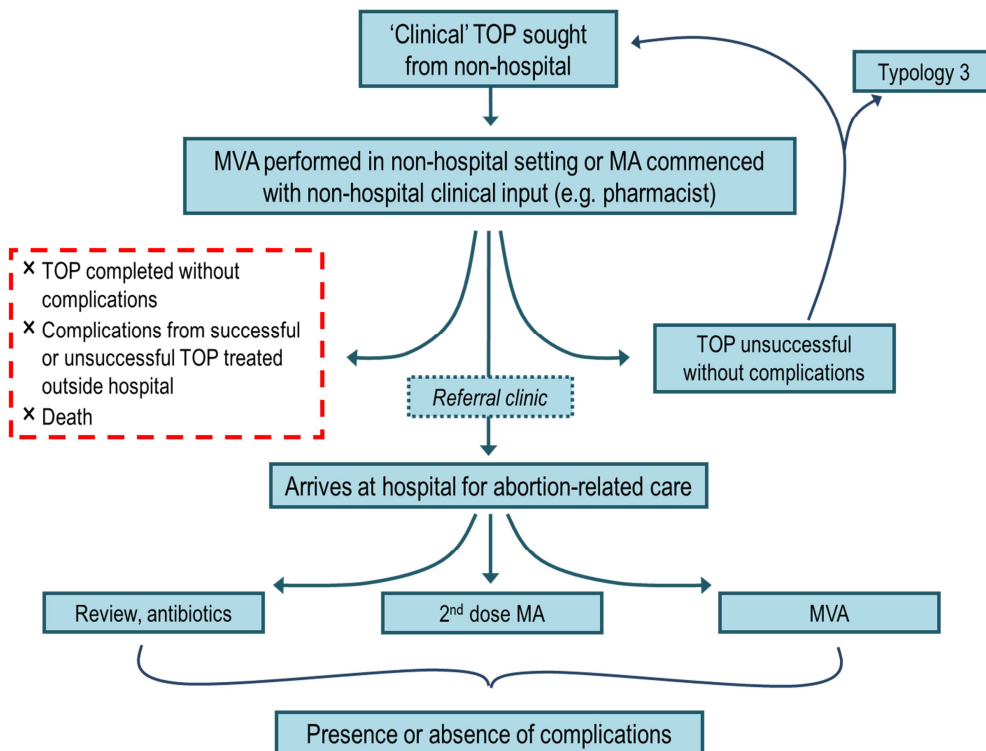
'Clinical' TOP sought from non-hospital

Typology 3

MVA performed in non-hospital setting or MA commenced with non-hospital clinical input (e.g. pharmacist)

× TOP completed without complications
× Complications from successful or unsuccessful TOP treated outside hospital
× Death

TOP unsuccessful without complications

Referral clinic

Arrives at hospital for abortion-related care

Review, antibiotics

2$^{nd}$ dose MA

MVA

Presence or absence of complications